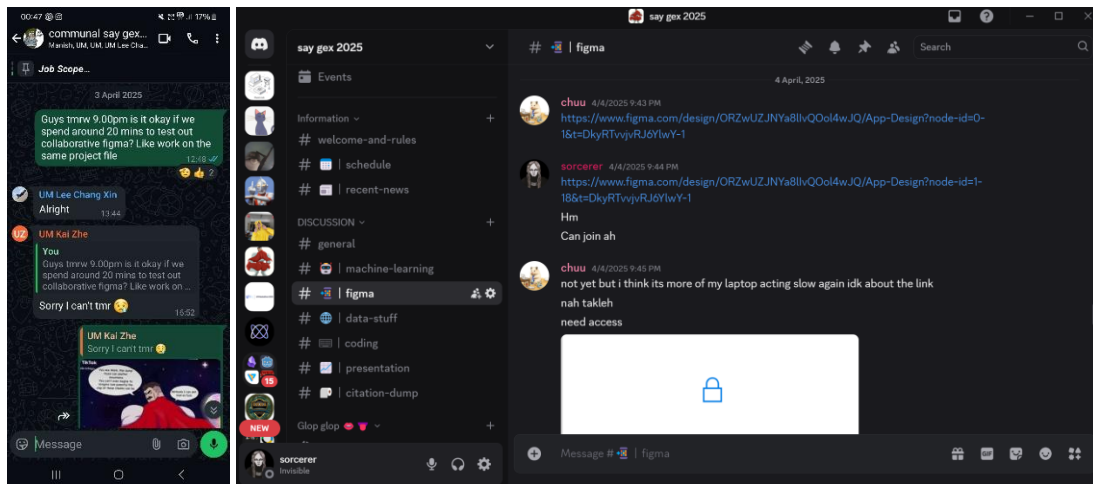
00:47 17%

communal say gex...
Manish, UM, UM, UM Lee Cha...

Job Scope...

3 April 2025

Guys tmrw 9.00pm is it okay if we spend around 20 mins to test out collaborative figma? Like work on the same project file
12:18
2

UM Lee Chang Xin
Alright
13:44

UM Kai Zhe
You
Guys tmrw 9.00pm is it okay if we spend around 20 mins to test out collaborative figma? Like work on ...
Sorry I can't tmr
16:52

UM Kai Zhe
Sorry I can't tmr

Message

say gex 2025

say gex 2025

Events

Information
# welcome-and-rules
# | schedule
# | recent-news

DISCUSSION
# general
# | machine-learning
# | figma
# | data-stuff
# | coding
# | presentation
# | citation-dump

Glop glop

NEW
15

sorcerer
Invisible

# | figma

Search

4 April, 2025

chuu 4/4/2025 9:43 PM
https://www.figma.com/design/ORZwUZJNYa8IlvQOol4wJQ/App-Design?node-id=0-1&t=DkyRTvvjvRJ6YlwY-1

sorcerer 4/4/2025 9:44 PM
https://www.figma.com/design/ORZwUZJNYa8IlvQOol4wJQ/App-Design?node-id=1-18&t=DkyRTvvjvRJ6YlwY-1
Hm
Can join ah

chuu 4/4/2025 9:45 PM
not yet but i think its more of my laptop acting slow again idk about the link
nah takleh
need access

Message # | figma